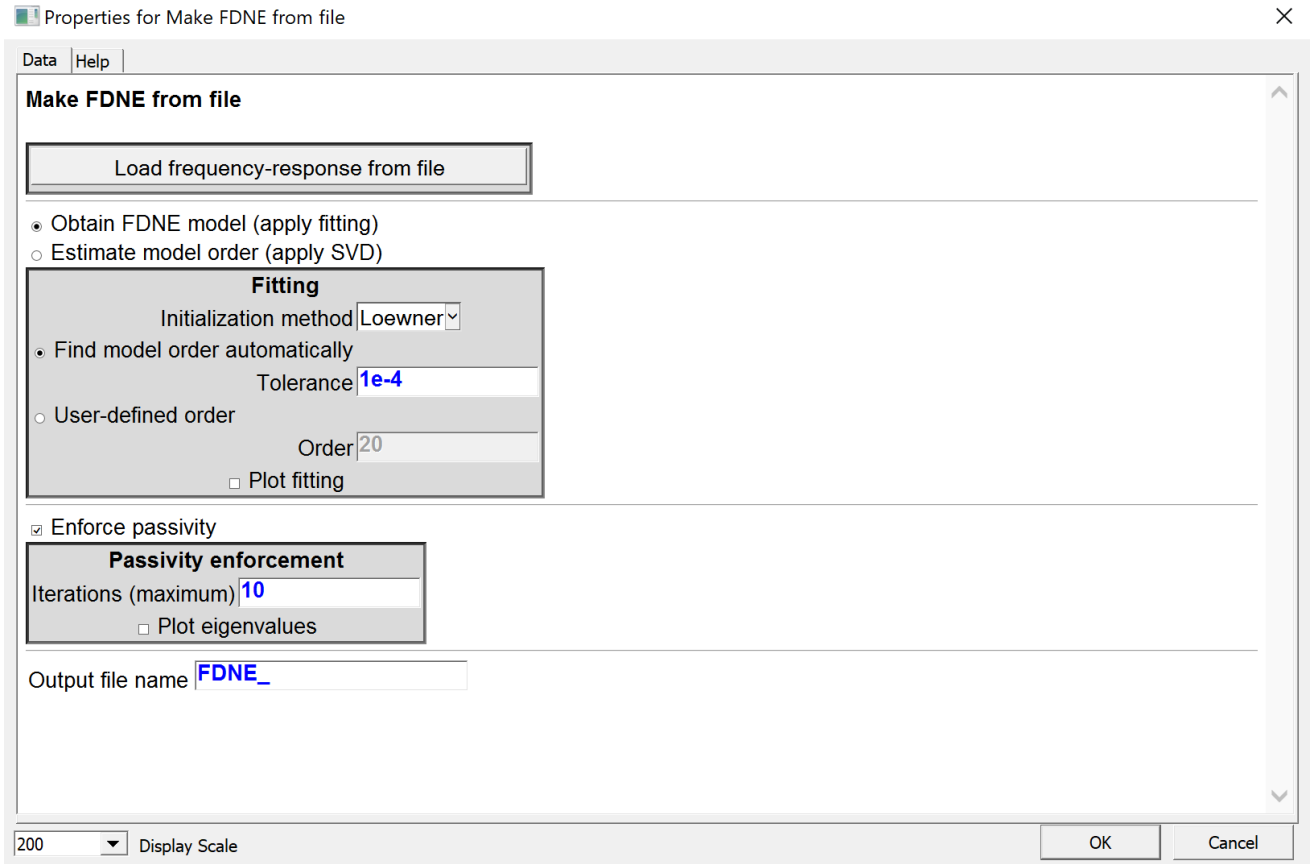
Properties for Make FDNE from file

Data Help

Make FDNE from file

Load frequency-response from file

Obtain FDNE model (apply fitting)
Estimate model order (apply SVD)

Fitting
Initialization method Loewner
Find model order automatically
Tolerance 1e-4
User-defined order
Order 20
Plot fitting

Enforce passivity

Passivity enforcement
Iterations (maximum) 10
Plot eigenvalues

Output file name FDNE_

200 Display Scale

OK Cancel